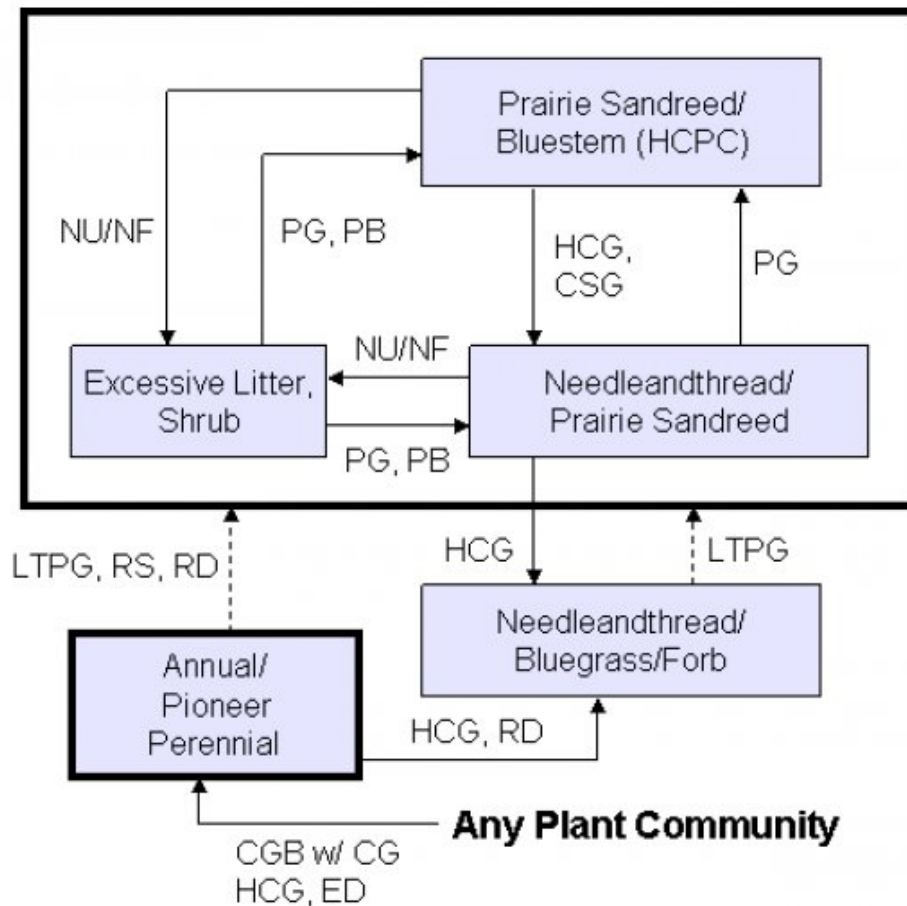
Prairie Sandreed/ Bluestem (HCPC)

NU/NF

PG, PB

HCG, CSG

PG

NU/NF

Excessive Litter, Shrub

Needleandthread/ Prairie Sandreed

PG, PB

LTPG, RS, RD

HCG

LTPG

Needleandthread/ Bluegrass/Forb

Annual/ Pioneer Perennial

HCG, RD

Any Plant Community

CGB w/ CG HCG, ED